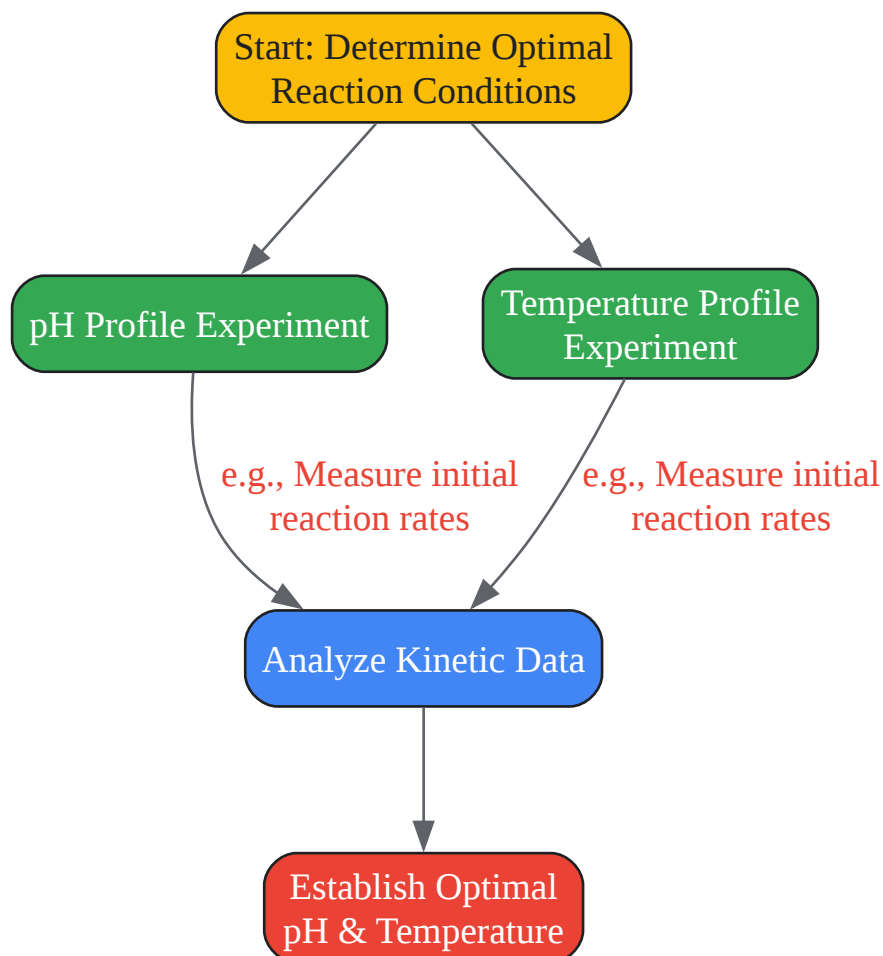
Start: Determine Optimal Reaction Conditions

pH Profile Experiment

Temperature Profile Experiment

e.g., Measure initial reaction rates

e.g., Measure initial reaction rates

Analyze Kinetic Data

Establish Optimal pH & Temperature